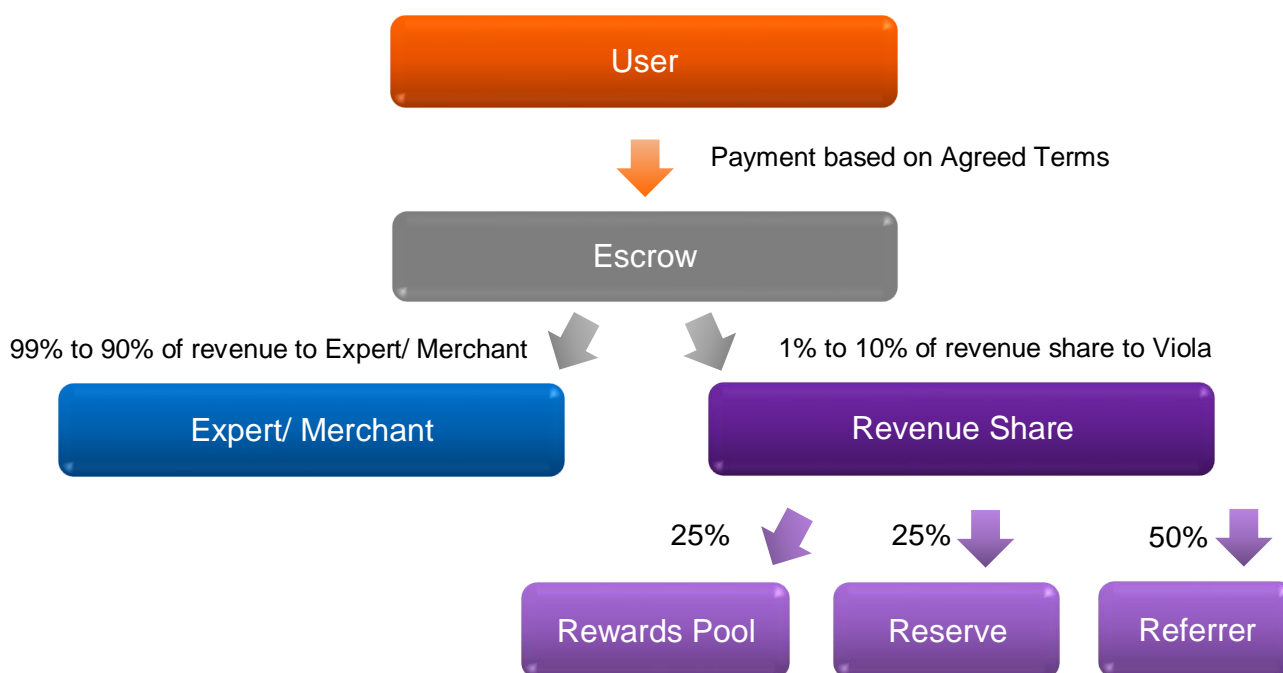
User

Payment based on Agreed Terms

Escrow

99% to 90% of revenue to Expert/ Merchant

1% to 10% of revenue share to Viola

Expert/ Merchant

Revenue Share

25%

25%

50%

Rewards Pool

Reserve

Referrer